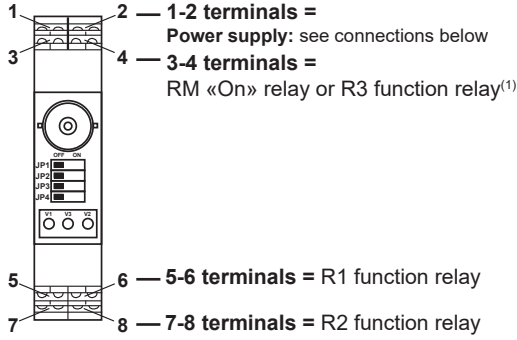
1
2 — 1-2 terminals =
Power supply: see connections below
3
4 — 3-4 terminals =
RM «On» relay or R3 function relay$^{(1)}$

OFF ON
JP1
JP2
JP3
JP4

V1 V3 V2

5
6 — 5-6 terminals = R1 function relay
7
8 — 7-8 terminals = R2 function relay